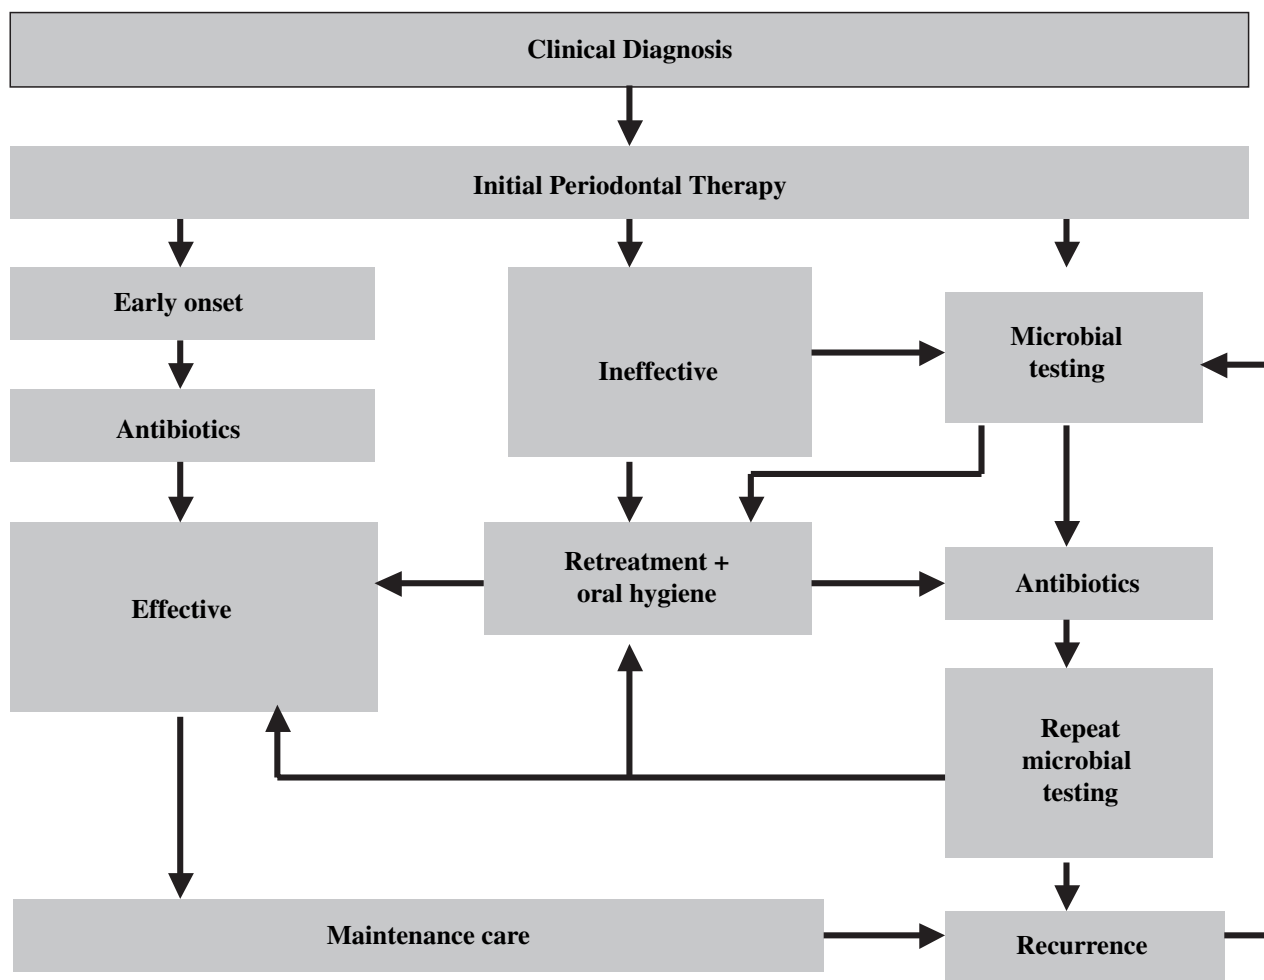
Clinical Diagnosis

Initial Periodontal Therapy

Early onset

Antibiotics

Effective

Ineffective

Microbial testing

Retreatment + oral hygiene

Antibiotics

Repeat microbial testing

Maintenance care

Recurrence